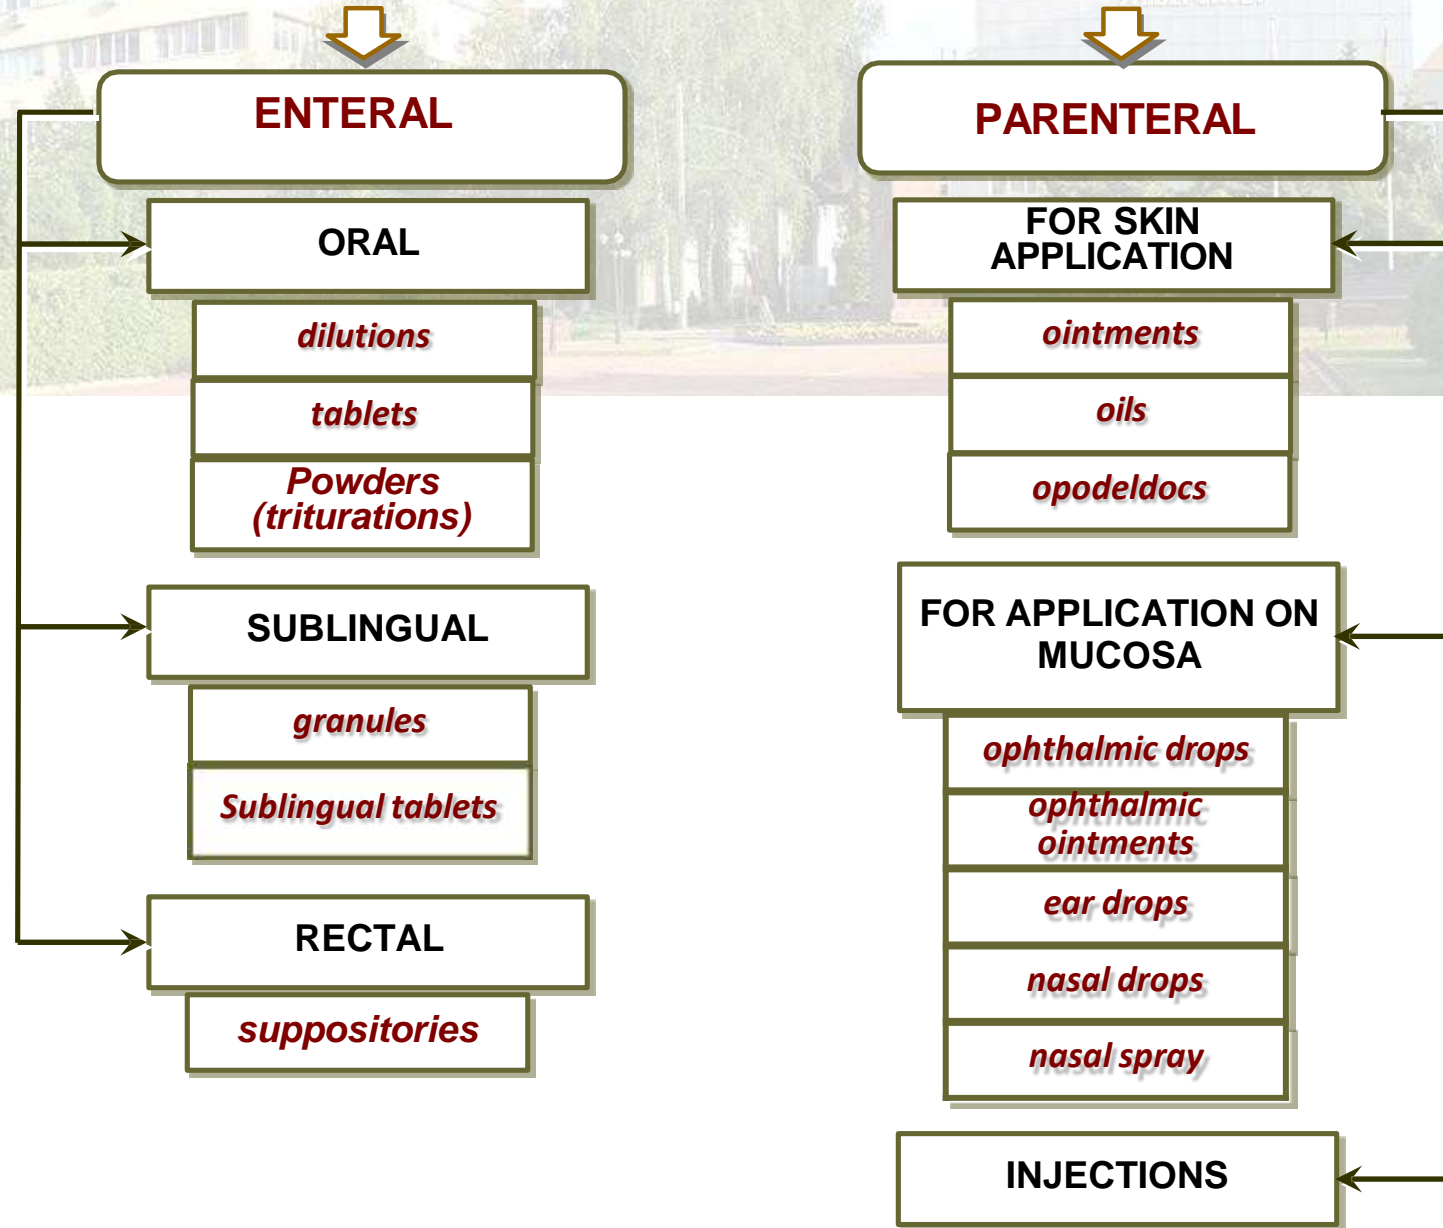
ENTERAL

ORAL

dilutions

tablets

Powders (triturations)

SUBLINGUAL

granules

Sublingual tablets

RECTAL

suppositories

PARENTERAL

FOR SKIN APPLICATION

ointments

oils

opodeldocs

FOR APPLICATION ON MUCOSA

ophthalmic drops

ophthalmic ointments

ear drops

nasal drops

nasal spray

INJECTIONS